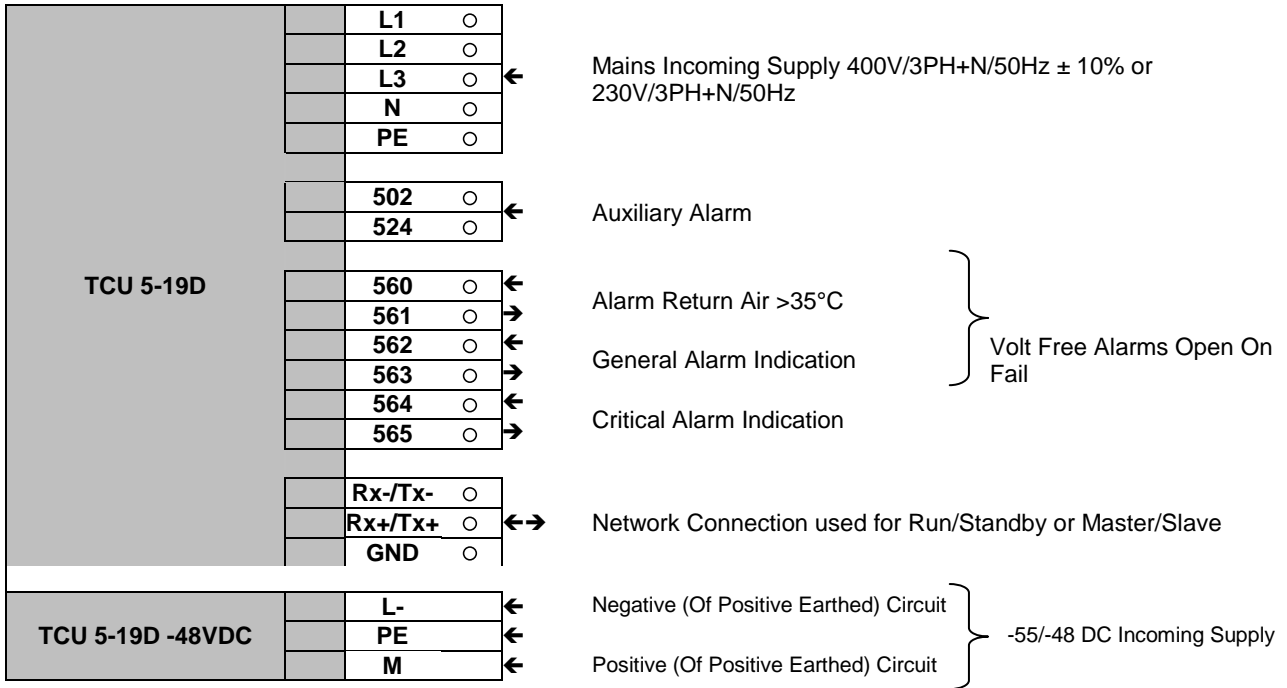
TCU 5-19D

L1 ○
L2 ○
L3 ○ ←
N ○
PE ○

Mains Incoming Supply 400V/3PH+N/50Hz ± 10% or 230V/3PH+N/50Hz

502 ○ ←
524 ○

Auxiliary Alarm

560 ○ ←
561 ○ →
562 ○ ←
563 ○ →
564 ○ ←
565 ○ →

Alarm Return Air >35°C

General Alarm Indication

Critical Alarm Indication

Volt Free Alarms Open On Fail

Rx-/Tx- ○
Rx+/Tx+ ○ ←→
GND ○

Network Connection used for Run/Standby or Master/Slave

TCU 5-19D -48VDC

L- ←
PE ←
M ←

Negative (Of Positive Earthed) Circuit

Positive (Of Positive Earthed) Circuit

-55/-48 DC Incoming Supply